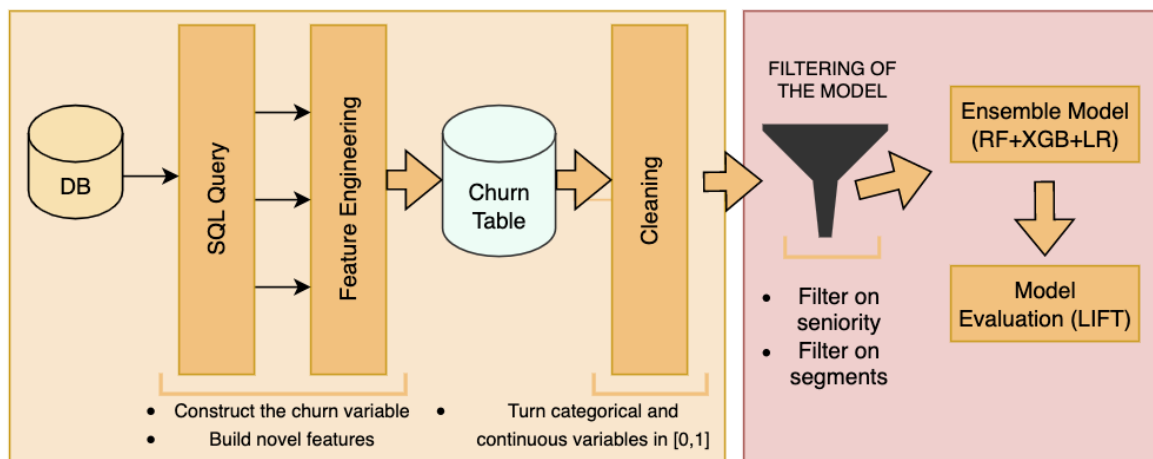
DB

SQL Query

Feature Engineering

Churn Table

Cleaning

- Construct the churn variable
- Build novel features

- Turn categorical and continuous variables in [0,1]

FILTERING OF THE MODEL

- Filter on seniority
- Filter on segments

Ensemble Model (RF+XGB+LR)

Model Evaluation (LIFT)